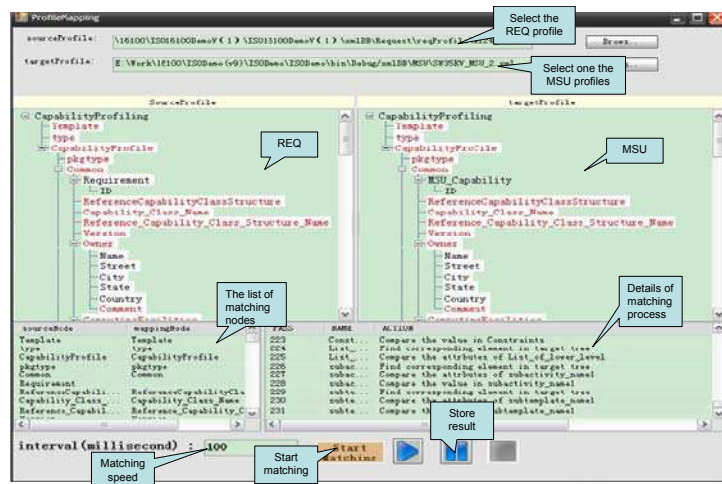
ProfileMapping

sourceProfile: \16100\ISO16100DemoV(1)\ISO15100DemoV(1)\xmlDB\Request\reqProfi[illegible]

Select the REQ profile

Brows...

targetProfile: E:\Work\16100\ISODemo(v9)\ISODemo\ISODemo\bin\Debug\xmlDB\MSU\SW3SKV_MSU_2.xml

Select one the MSU profiles

SourceProfile

targetProfile

CapabilityProfiling
Template
type
CapabilityProfile
pkgtype
Common
Requirement
ID
ReferenceCapabilityClassStructure
Capability_Class_Name
Reference_Capability_Class_Structure_Name
Version
Owner
Name
Street
City
State
Country
Comment

REQ

CapabilityProfiling
Template
type
CapabilityProfile
pkgtype
Common
MSU_Capability
ID
ReferenceCapabilityClassStructure
Capability_Class_Name
Reference_Capability_Class_Structure_Name
Version
Owner
Name
Street
City
State
Country
Comment

MSU

The list of matching nodes

Details of matching process

| sourceNode | mappingNode |
|---|---|
| Template | Template |
| type | type |
| CapabilityProfile | CapabilityProfile |
| pkgtype | pkgtype |
| Common | Common |
| Requirement | |
| ReferenceCapabili... | ReferenceCapabilityCla |
| Capability_Class_... | Capability_Class_Name |
| Reference_Capabil... | Reference_Capability_C |

| PASS | NAME | ACTION |
|---|---|---|
| 223 | Const... | Compare the value in Constraints |
| 224 | List_... | Find corresponding element in target tree |
| 225 | List_... | Compare the attributes of List_of_lower_level |
| 226 | subac... | Find corresponding element in target tree |
| 227 | subac... | Compare the attributes of subactivity_name |
| 228 | subac... | Compare the value in subactivity_name1 |
| 229 | subte... | Find corresponding element in target tree |
| 230 | subte... | Compare the attributes of subtemplate_name |
| 231 | subte... | Compare the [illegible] subtemplate_name1 |

Store result

interval(millisecond) : 100

Matching speed

Start matching

Start Matching